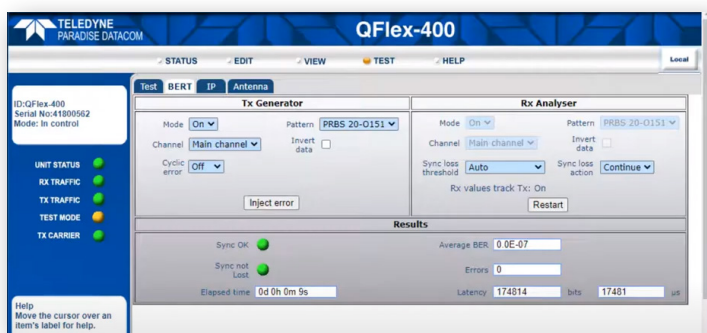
TELEDYNE
PARADISE DATACOM

QFlex-400

STATUS
EDIT
VIEW
TEST
HELP
Local

ID:QFlex-400
Serial No:41800562
Mode: In control

UNIT STATUS
RX TRAFFIC
TX TRAFFIC
TEST MODE
TX CARRIER

Help
Move the cursor over an item's label for help.

Test
BERT
IP
Antenna

Tx Generator

Mode On
Pattern PRBS 20-O151
Channel Main channel
Invert data
Cyclic error Off
Inject error

Rx Analyser

Mode On
Pattern PRBS 20-O151
Channel Main channel
Invert data
Sync loss threshold Auto
Sync loss action Continue
Rx values track Tx: On
Restart

Results

Sync OK
Sync not Lost
Elapsed time 0d 0h 0m 9s
Average BER 0.0E-07
Errors 0
Latency 174814 bits 17481 us